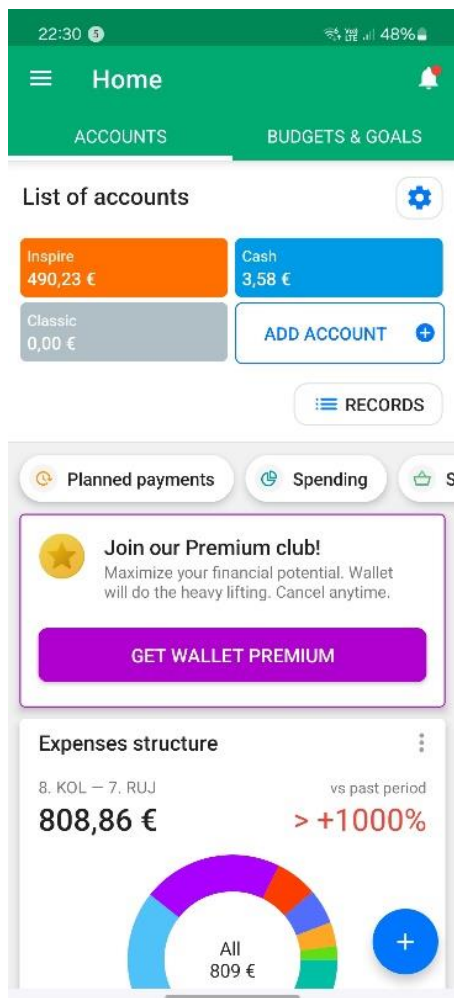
22:30 5
48%

Home

ACCOUNTS

BUDGETS & GOALS

List of accounts

Inspire
490,23 €

Cash
3,58 €

Classic
0,00 €

ADD ACCOUNT

RECORDS

Planned payments

Spending

S

Join our Premium club!
Maximize your financial potential. Wallet will do the heavy lifting. Cancel anytime.

GET WALLET PREMIUM

Expenses structure

8. KOL — 7. RUJ

vs past period

808,86 €

> +1000%

All
809 €

+